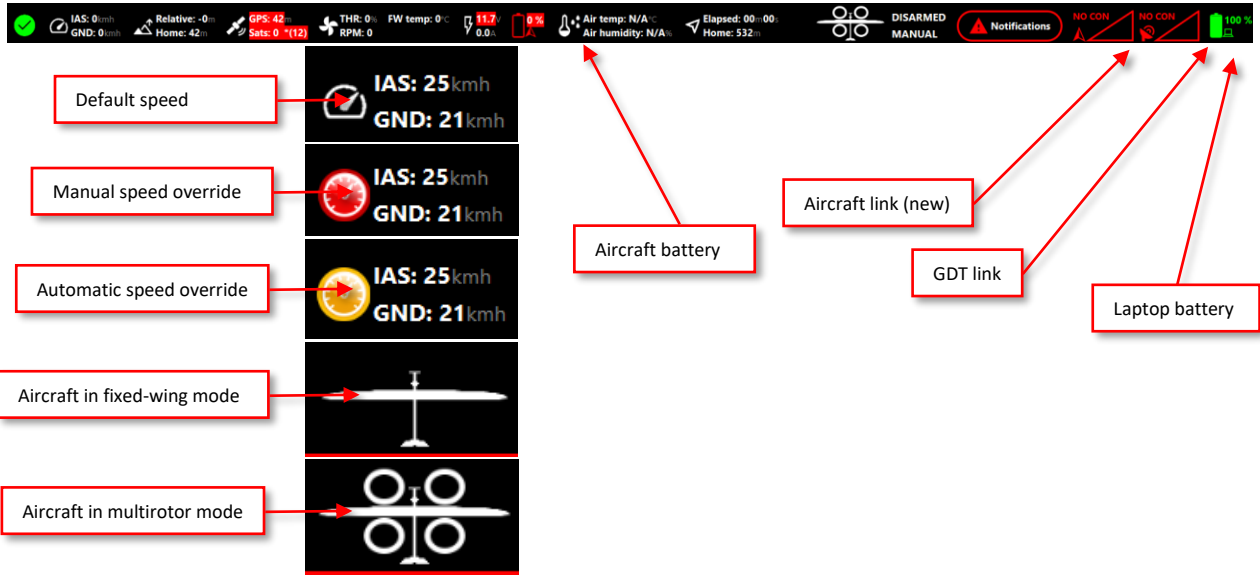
IAS: 0kmh
GND: 0kmh
Relative: -0m
Home: 42m
GPS: 42m
Sats: 0 *(12)
THR: 0%
RPM: 0
FW temp: 0°C
11.7V
0.0A
0 %
Air temp: N/A°C
Air humidity: N/A%
Elapsed: 00m00s
Home: 532m
DISARMED
MANUAL
Notifications
NO CON
NO CON
100 %

Default speed
IAS: 25kmh
GND: 21kmh

Manual speed override
IAS: 25kmh
GND: 21kmh

Automatic speed override
IAS: 25kmh
GND: 21kmh

Aircraft in fixed-wing mode

Aircraft in multirotor mode

Aircraft battery

Aircraft link (new)

GDT link

Laptop battery